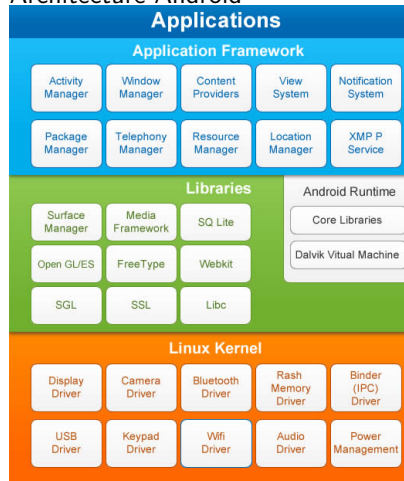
Arcitecture Android

Applications

Application Framework

Activity Manager
Window Manager
Content Providers
View System
Notification System

Package Manager
Telephony Manager
Resource Manager
Location Manager
XMP P Service

Libraries

Surface Manager
Media Framework
SQ Lite

Open GL/ES
FreeType
Webkit

SGL
SSL
Libc

Android Runtime

Core Libraries

Dalvik Vitual Machine

Linux Kernel

Display Driver
Camera Driver
Bluetooth Driver
Rash Memory Driver
Binder (IPC) Driver

USB Driver
Keypad Driver
Wifi Driver
Audio Driver
Power Management